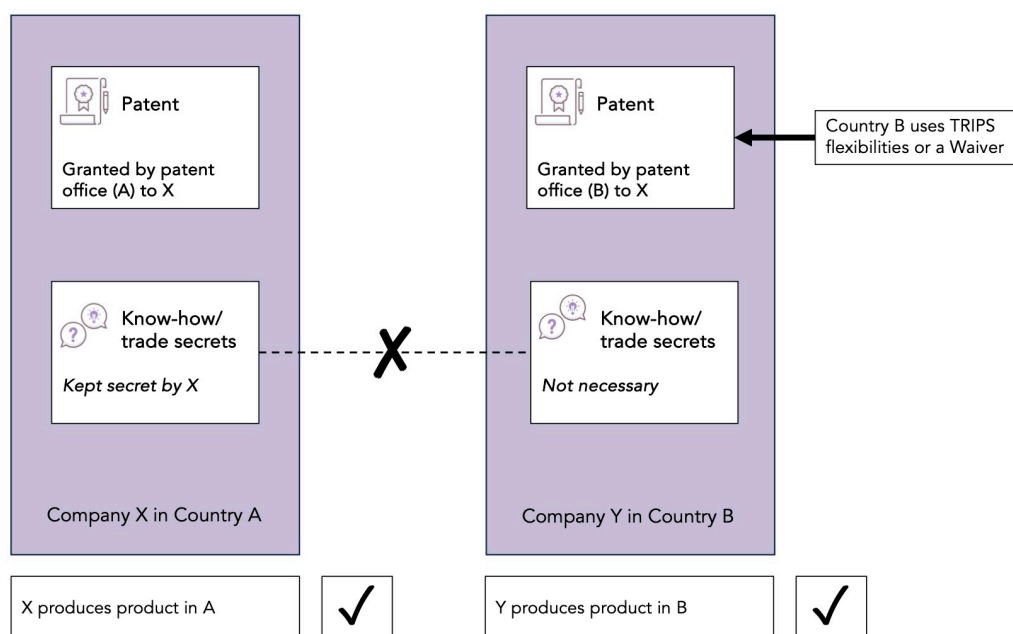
Patent

Granted by patent office (A) to X

Know-how/ trade secrets

Kept secret by X

Company X in Country A

Patent

Granted by patent office (B) to X

Country B uses TRIPS flexibilities or a Waiver

Know-how/ trade secrets

Not necessary

Company Y in Country B

X produces product in A

✓

Y produces product in B

✓